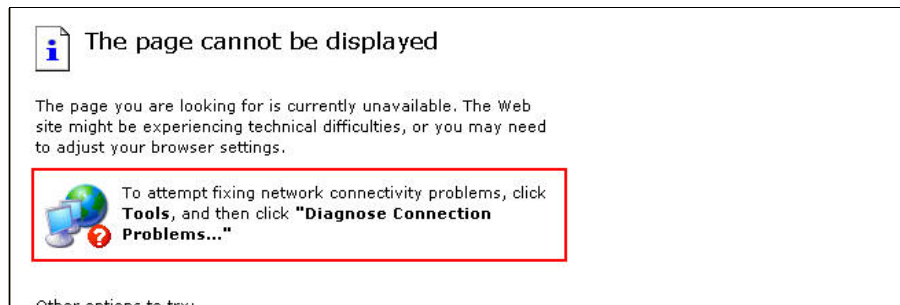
i

The page cannot be displayed

The page you are looking for is currently unavailable. The Web site might be experiencing technical difficulties, or you may need to adjust your browser settings.

To attempt fixing network connectivity problems, click **Tools**, and then click **"Diagnose Connection Problems..."**

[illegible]